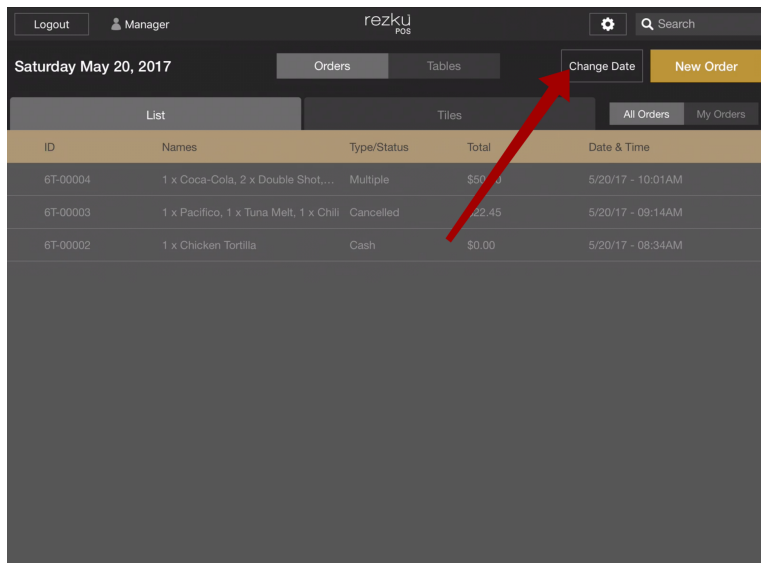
Logout Manager rezku POS Search

Saturday May 20, 2017 Orders Tables Change Date New Order

List Tiles All Orders My Orders

| ID | Names | Type/Status | Total | Date & Time |
|---|---|---|---|---|
| 6T-00004 | 1 x Coca-Cola, 2 x Double Shot,... | Multiple | $50.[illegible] | 5/20/17 - 10:01AM |
| 6T-00003 | 1 x Pacifico, 1 x Tuna Melt, 1 x Chili | Cancelled | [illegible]22.45 | 5/20/17 - 09:14AM |
| 6T-00002 | 1 x Chicken Tortilla | Cash | $0.00 | 5/20/17 - 08:34AM |